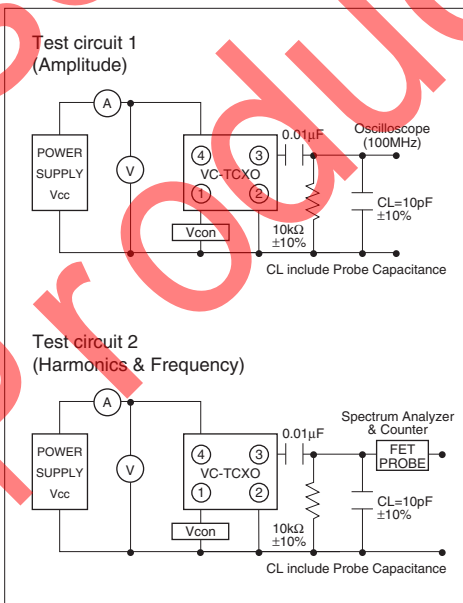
Test circuit 1
(Amplitude)

A
POWER SUPPLY Vcc
V
4 3
VC-TCXO
1 2
Vcon
0.01μF
Oscilloscope (100MHz)
10kΩ ±10%
CL=10pF ±10%
CL include Probe Capacitance

Test circuit 2
(Harmonics & Frequency)

A
POWER SUPPLY Vcc
V
4 3
VC-TCXO
1 2
Vcon
0.01μF
Spectrum Analyzer & Counter
FET PROBE
10kΩ ±10%
CL=10pF ±10%
CL include Probe Capacitance